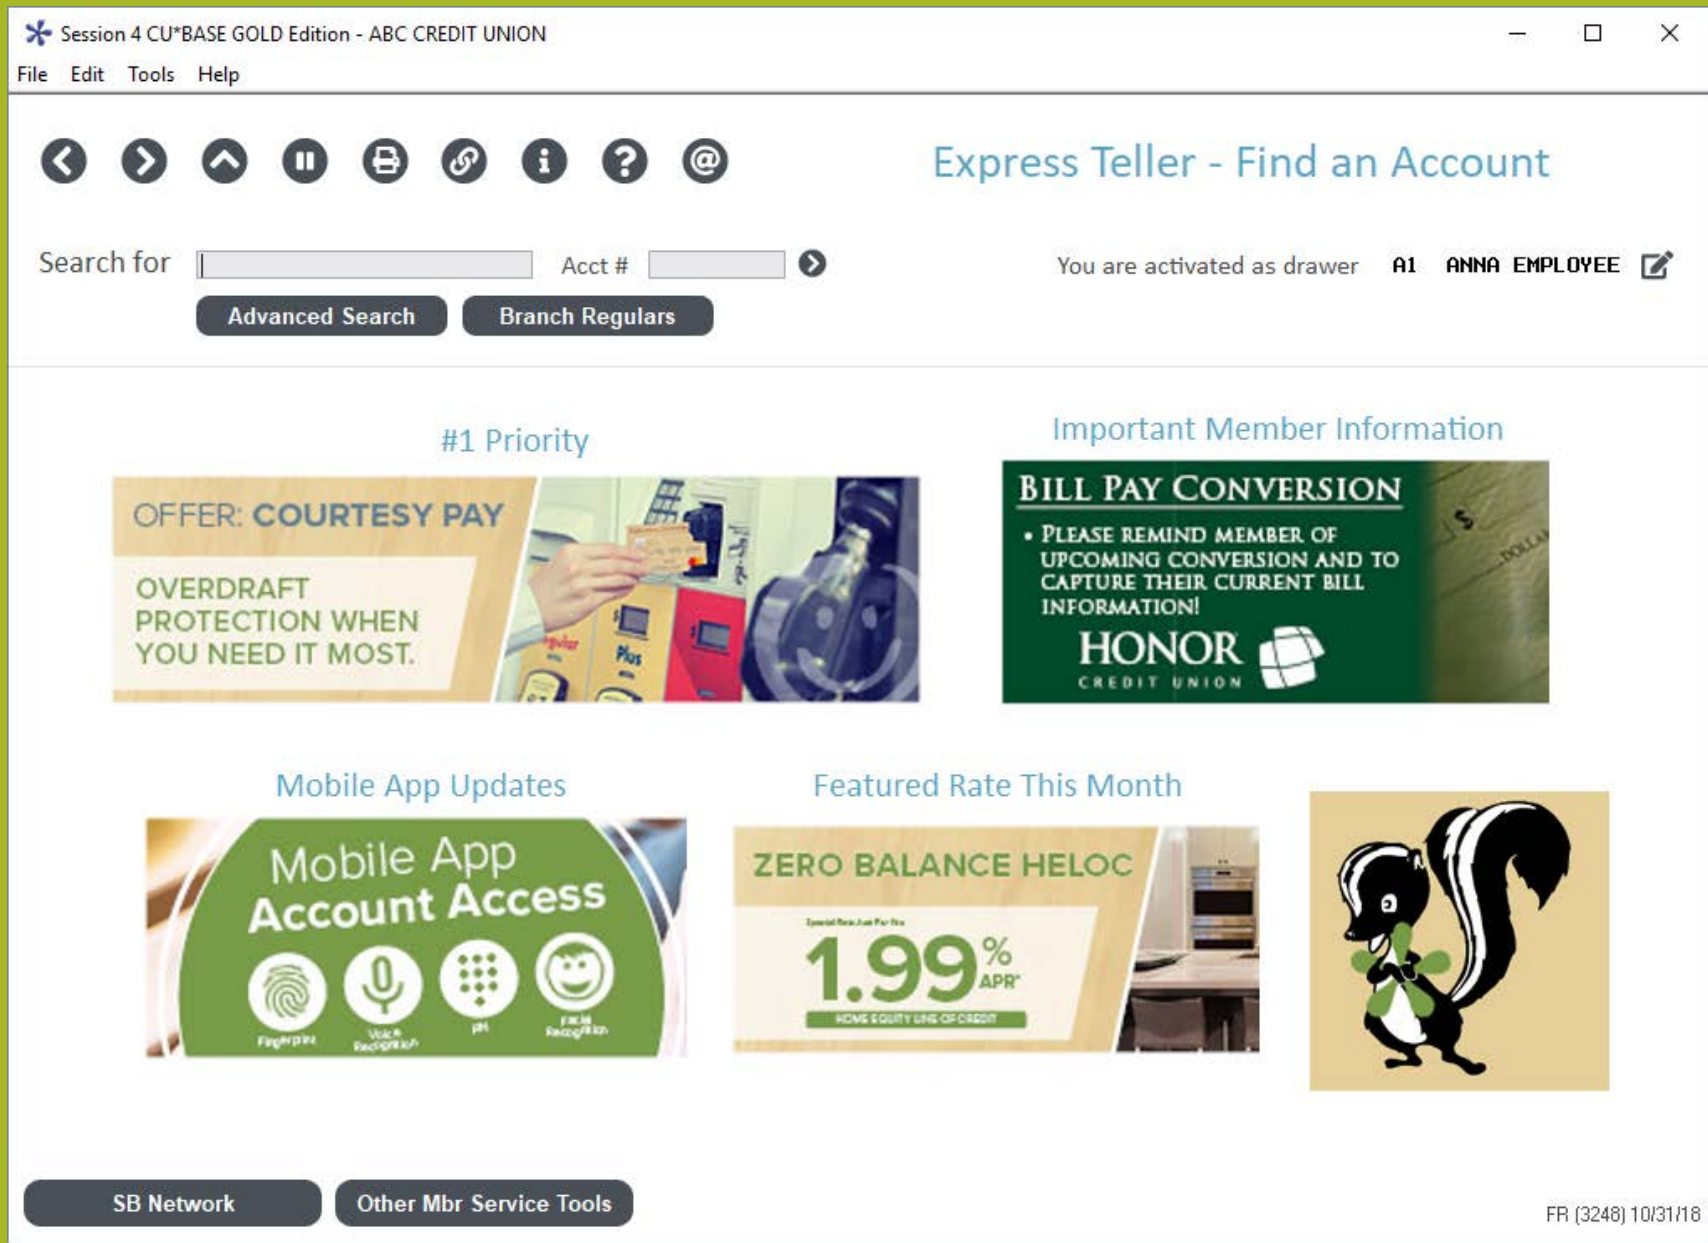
Session 4 CU*BASE GOLD Edition - ABC CREDIT UNION

File Edit Tools Help

Express Teller - Find an Account

Search for

Acct #

You are activated as drawer A1 ANNA EMPLOYEE

Advanced Search

Branch Regulars

#1 Priority

OFFER: COURTESY PAY

OVERDRAFT PROTECTION WHEN YOU NEED IT MOST.

Regular

Plus

Important Member Information

BILL PAY CONVERSION

• PLEASE REMIND MEMBER OF UPCOMING CONVERSION AND TO CAPTURE THEIR CURRENT BILL INFORMATION!

HONOR

CREDIT UNION

Mobile App Updates

Mobile App Account Access

Fingerprint

Voice Recognition

PIN

Facial Recognition

Featured Rate This Month

ZERO BALANCE HELOC

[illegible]

1.99% APR*

HOME EQUITY LINE OF CREDIT

SB Network

Other Mbr Service Tools

FR (3248) 10/31/18